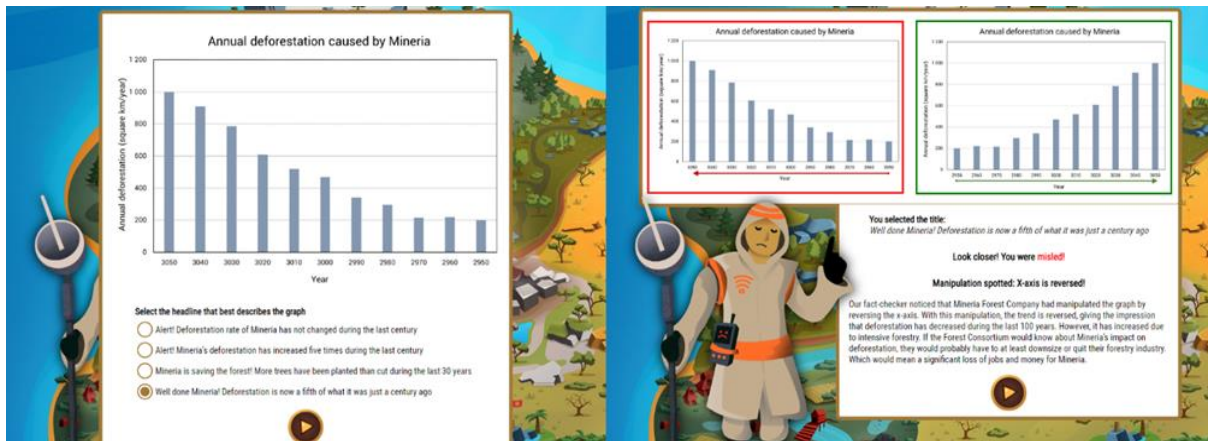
Annual deforestation caused by Mineria

1 200
1 000
800
600
400
200
0

Annual deforestation (square km/year)

3050 3040 3030 3020 3010 3000 2990 2980 2970 2960 2950

Year

Select the headline that best describes the graph

Alert! Deforestation rate of Mineria has not changed during the last century

Alert! Mineria's deforestation has increased five times during the last century

Mineria is saving the forest! More trees have been planted than cut during the last 30 years

Well done Mineria! Deforestation is now a fifth of what it was just a century ago

Annual deforestation caused by Mineria

Annual deforestation (square km/year)

Year

Annual deforestation caused by Mineria

Annual deforestation (square km/year)

Year

You selected the title:

Well done Mineria! Deforestation is now a fifth of what it was just a century ago

Look closer! You were misled!

Manipulation spotted: X-axis is reversed!

Our fact-checker noticed that Mineria Forest Company had manipulated the graph by reversing the x-axis. With this manipulation, the trend is reversed, giving the impression that deforestation has decreased during the last 100 years. However, it has increased due to intensive forestry. If the Forest Consortium would know about Mineria's impact on deforestation, they would probably have to at least downsize or quit their forestry industry. Which would mean a significant loss of jobs and money for Mineria.